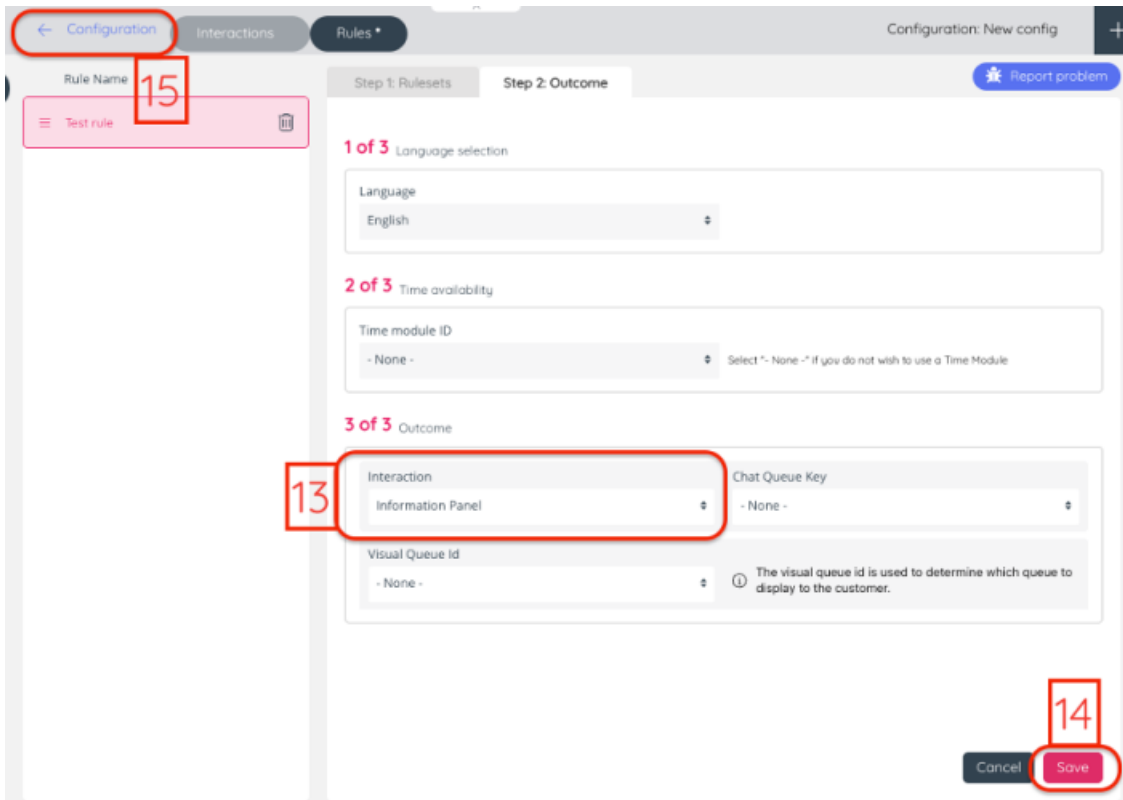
← Configuration Interactions Rules *

Configuration: New config

Rule Name

15

Test rule

Step 1: Rulesets Step 2: Outcome

Report problem

1 of 3 Language selection

Language

English

2 of 3 Time availability

Time module ID

- None -

Select "- None -" if you do not wish to use a Time Module

3 of 3 Outcome

13

Interaction

Information Panel

Chat Queue Key

- None -

Visual Queue Id

- None -

The visual queue id is used to determine which queue to display to the customer.

14

Cancel Save